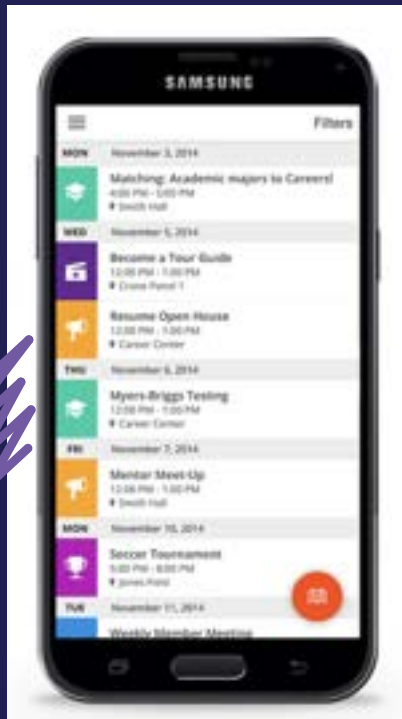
SAMSUNG

Filters

MON November 3, 2014

Matching: Academic majors to Careers!
4:00 PM - 5:00 PM
Smith Hall

WED November 5, 2014

Become a Tour Guide
12:00 PM - 1:00 PM
Crane Panel 1

Resume Open House
12:00 PM - 1:00 PM
Career Center

THU November 6, 2014

Myers-Briggs Testing
12:00 PM - 1:00 PM
Career Center

FRI November 7, 2014

Mentor Meet-Up
12:00 PM - 1:00 PM
Smith Hall

MON November 10, 2014

Soccer Tournament
5:00 PM - 8:00 PM
Jones Field

TUE November 11, 2014

Weekly Member Meeting